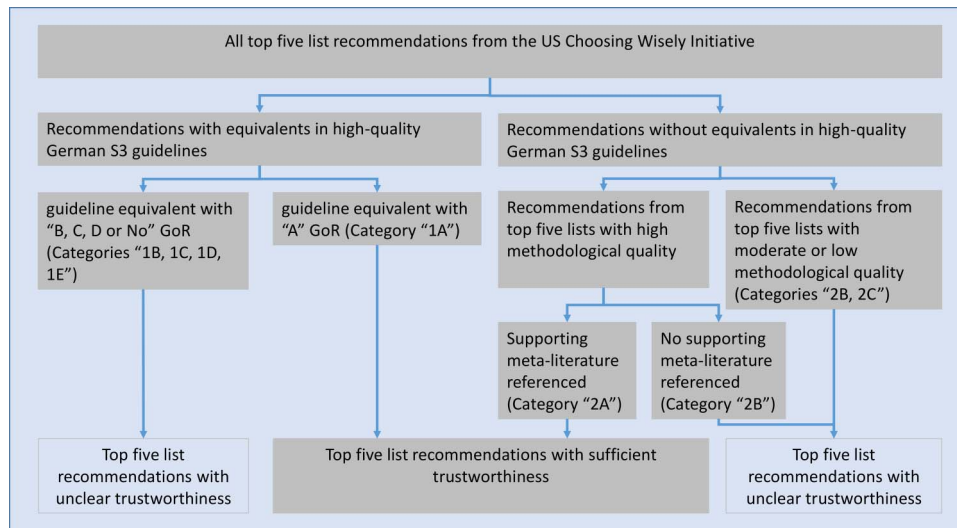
All top five list recommendations from the US Choosing Wisely Initiative

Recommendations with equivalents in high-quality German S3 guidelines

Recommendations without equivalents in high-quality German S3 guidelines

guideline equivalent with "B, C, D or No" GoR (Categories "1B, 1C, 1D, 1E")

guideline equivalent with "A" GoR (Category "1A")

Recommendations from top five lists with high methodological quality

Recommendations from top five lists with moderate or low methodological quality (Categories "2B, 2C")

Supporting meta-literature referenced (Category "2A")

No supporting meta-literature referenced (Category "2B")

Top five list recommendations with unclear trustworthiness

Top five list recommendations with sufficient trustworthiness

Top five list recommendations with unclear trustworthiness